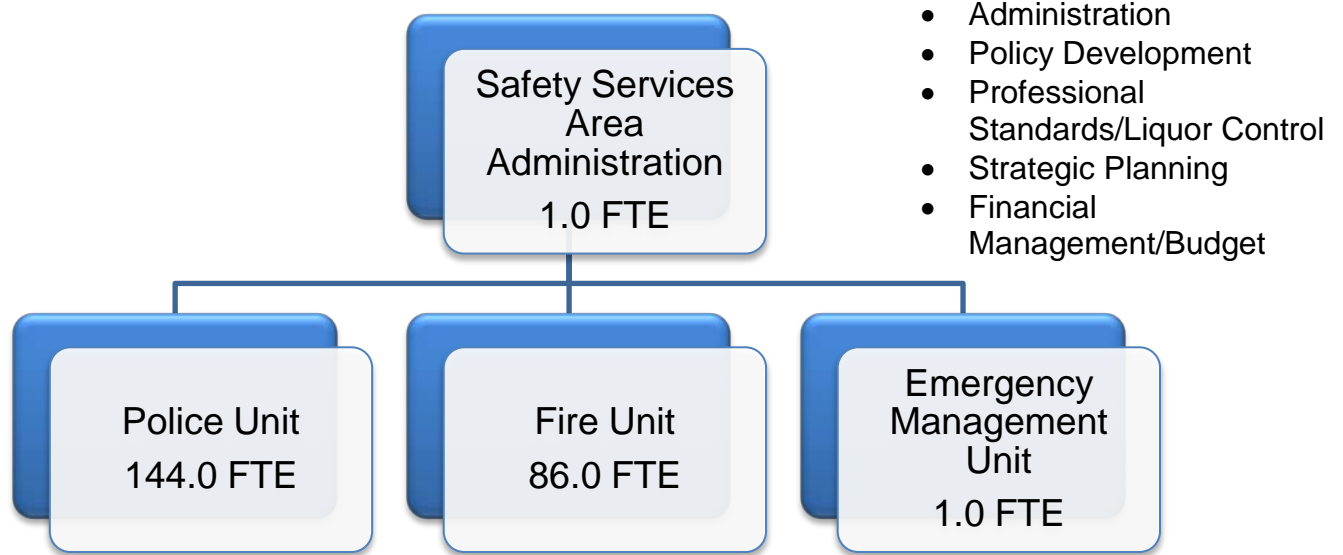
Safety Services Area Administration
1.0 FTE

- Administration
- Policy Development
- Professional Standards/Liquor Control
- Strategic Planning
- Financial Management/Budget

Police Unit
144.0 FTE

Fire Unit
86.0 FTE

Emergency Management Unit
1.0 FTE